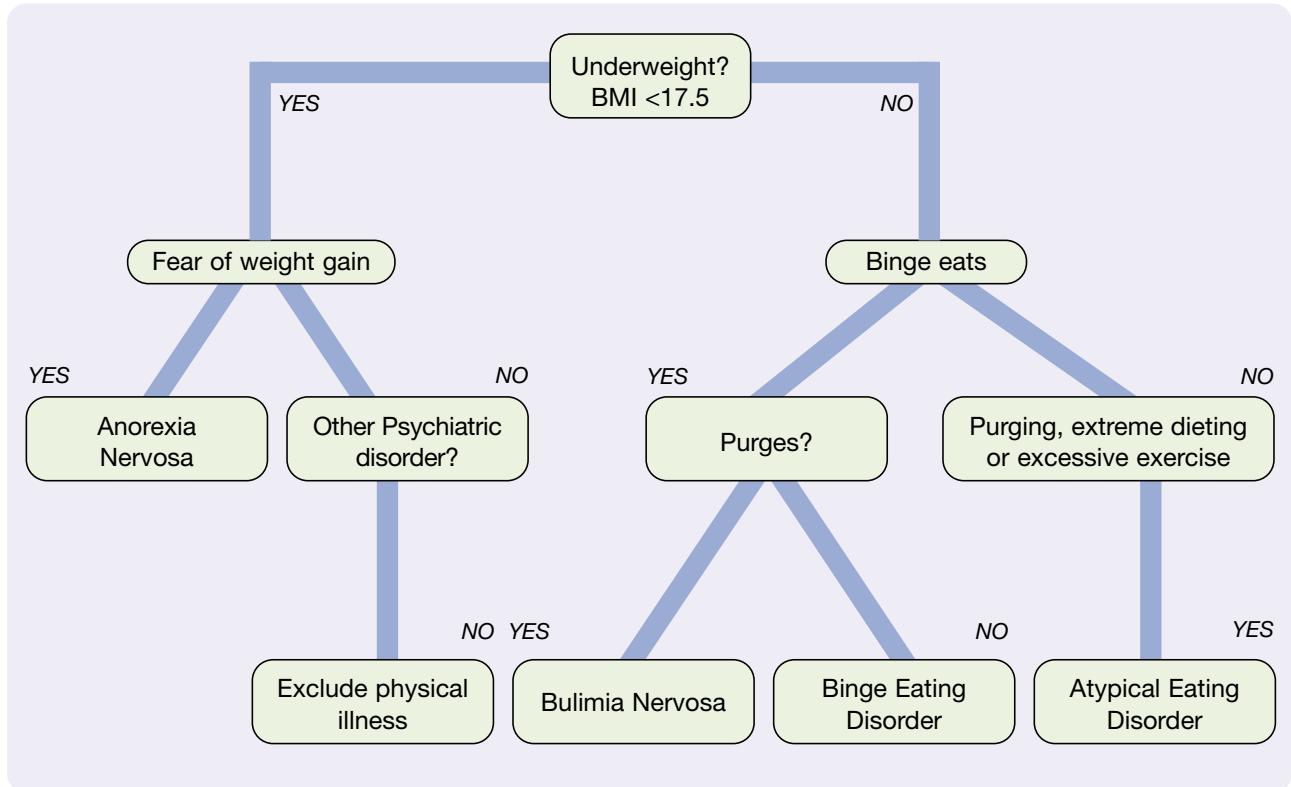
Underweight?
BMI <17.5

YES

NO

Fear of weight gain

Binge eats

YES

NO

YES

NO

Anorexia Nervosa

Other Psychiatric disorder?

Purges?

Purging, extreme dieting or excessive exercise

NO

YES

NO

YES

Exclude physical illness

Bulimia Nervosa

Binge Eating Disorder

Atypical Eating Disorder